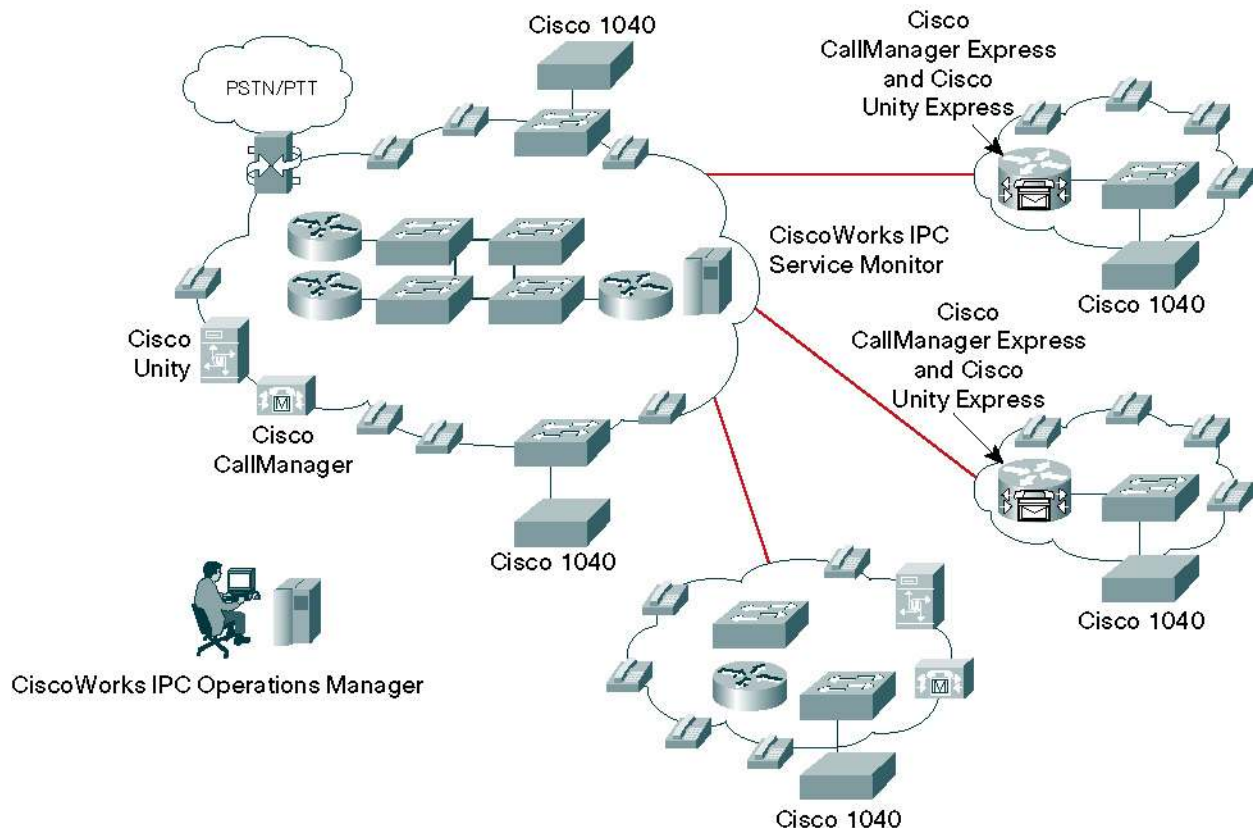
Cisco 1040

PSTN/PTT

Cisco CallManager Express and Cisco Unity Express

CiscoWorks IPC Service Monitor

Cisco 1040

Cisco Unity

Cisco CallManager Express and Cisco Unity Express

Cisco CallManager

Cisco 1040

Cisco 1040

CiscoWorks IPC Operations Manager

Cisco 1040